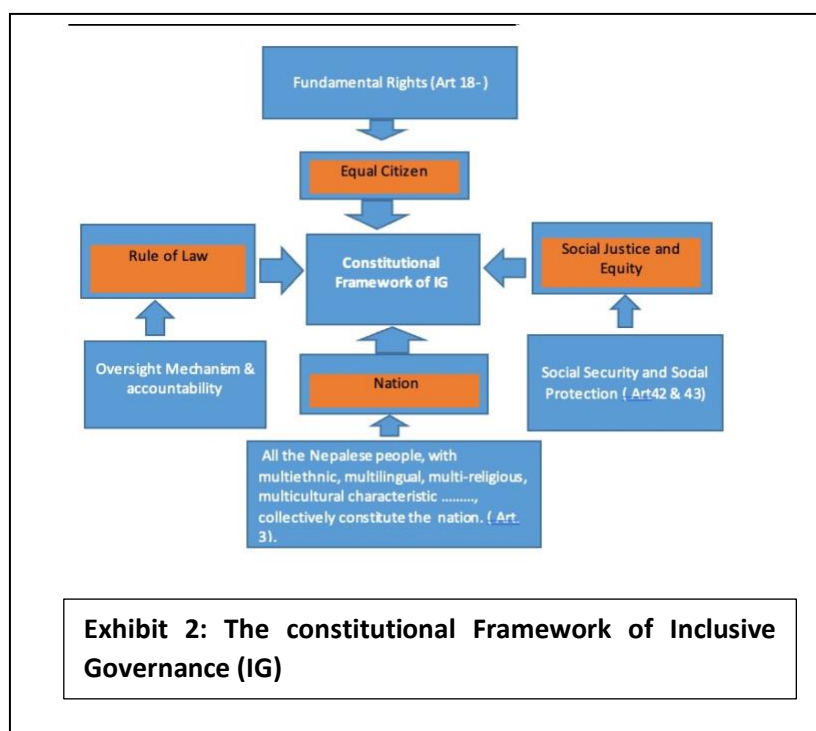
Fundamental Rights (Art 18- )

Equal Citizen

Rule of Law

Constitutional Framework of IG

Social Justice and Equity

Oversight Mechanism & accountability

Nation

Social Security and Social Protection ( Art42 & 43)

All the Nepalese people, with multiethnic, multilingual, multi-religious, multicultural characteristic ........, collectively constitute the nation. ( Art. 3).

Exhibit 2: The constitutional Framework of Inclusive Governance (IG)